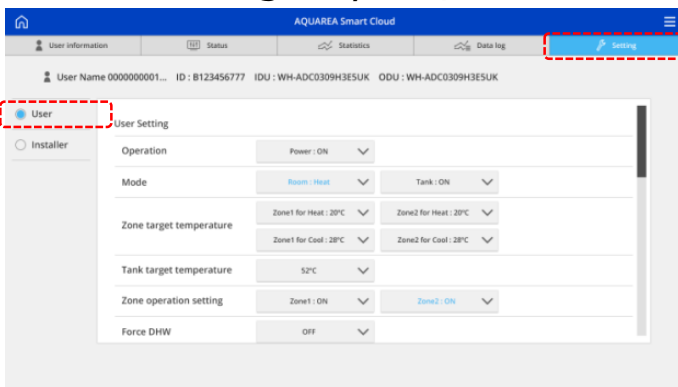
AQUAREA Smart Cloud

User information | Status | Statistics | Data log | Setting

User Name 0000000001... ID : B123456777 IDU : WH-ADC0309H3E5UK ODU : WH-ADC0309H3E5UK

User

Installer

User Setting

| | | |
|---|---|---|
| Operation | Power : ON | |
| Mode | Room : Heat | Tank : ON |
| Zone target temperature | Zone1 for Heat : 20°C | Zone2 for Heat : 20°C |
| | Zone1 for Cool : 28°C | Zone2 for Cool : 28°C |
| Tank target temperature | 52°C | |
| Zone operation setting | Zone1 : ON | Zone2 : ON |
| Force DHW | OFF | |